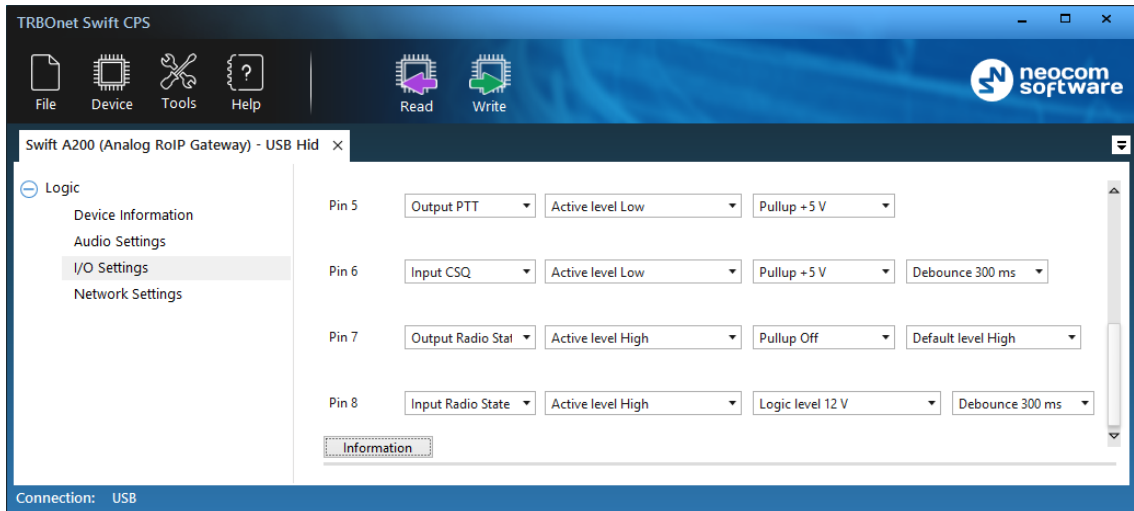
TRBOnet Swift CPS

File Device Tools Help Read Write

neocom software

Swift A200 (Analog RoIP Gateway) - USB Hid ×

Logic
Device Information
Audio Settings
I/O Settings
Network Settings

| | | | | |
|---|---|---|---|---|
| Pin 5 | Output PTT | Active level Low | Pullup +5 V | |
| Pin 6 | Input CSQ | Active level Low | Pullup +5 V | Debounce 300 ms |
| Pin 7 | Output Radio Stat | Active level High | Pullup Off | Default level High |
| Pin 8 | Input Radio State | Active level High | Logic level 12 V | Debounce 300 ms |

Information

Connection: USB